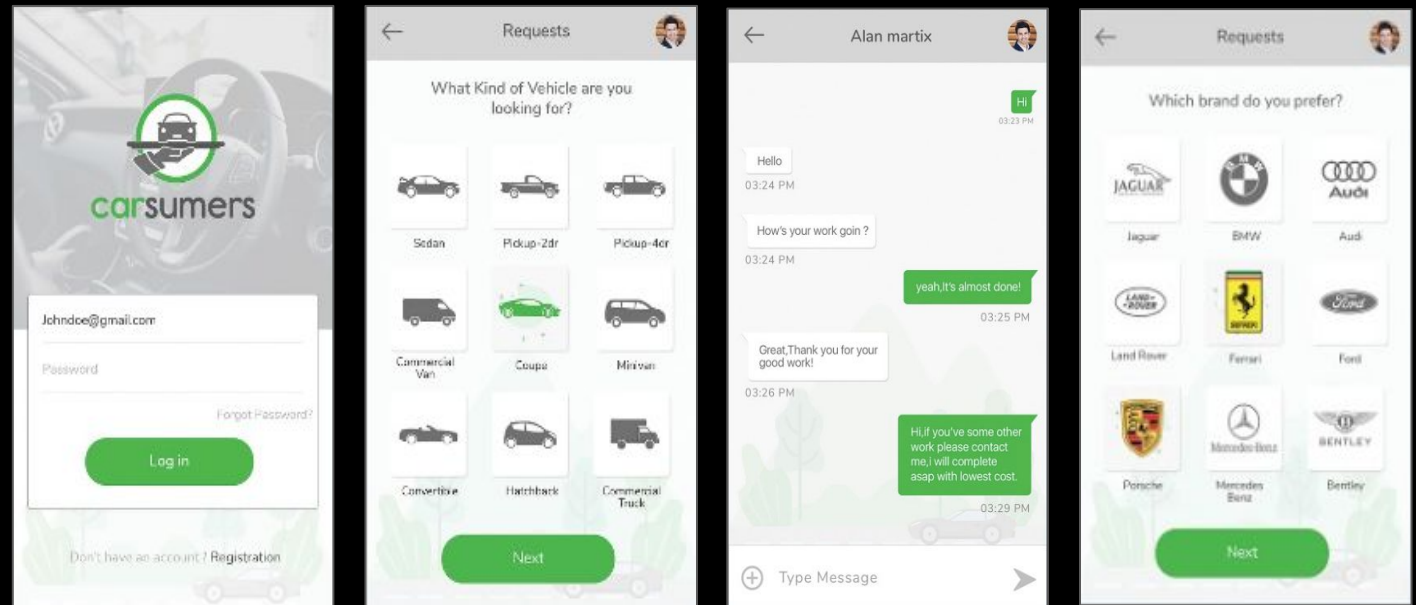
carsumers

Johndoe@gmail.com

Password

Forgot Password?

Log in

Don't have an account ? Registration

Requests

What Kind of Vehicle are you looking for?

Sedan

Pickup-2dr

Pickup-4dr

Commercial Van

Coupe

Minivan

Convertible

Hatchback

Commercial Truck

Next

Alan martix

Hi
03:23 PM

Hello
03:24 PM

How's your work goin ?
03:24 PM

yeah,it's almost done!
03:25 PM

Great,Thank you for your good work!
03:26 PM

Hi,if you've some other work please contact me,i will complete asap with lowest cost.
03:29 PM

Type Message

Requests

Which brand do you prefer?

JAGUAR
Jaguar

BMW
BMW

Audi
Audi

LAND ROVER
Land Rover

FERRARI
Ferrari

Ford
Ford

Porsche

Mercedes-Benz
Mercedes Benz

BENTLEY
Bentley

Next